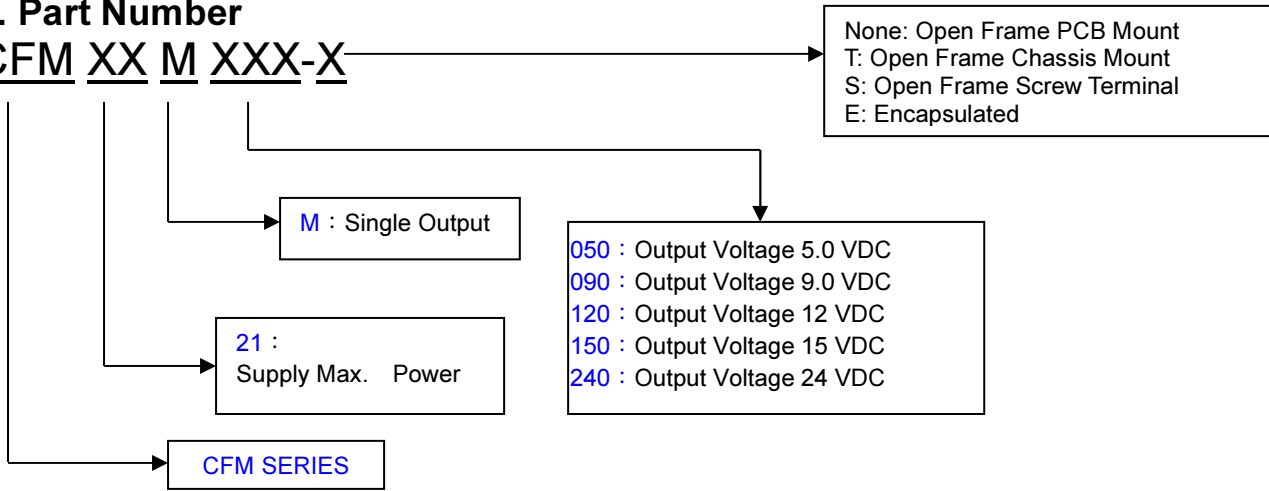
. Part Number
CFM XX M XXX-X

None: Open Frame PCB Mount
T: Open Frame Chassis Mount
S: Open Frame Screw Terminal
E: Encapsulated

M：Single Output

050：Output Voltage 5.0 VDC
090：Output Voltage 9.0 VDC
120：Output Voltage 12 VDC
150：Output Voltage 15 VDC
240：Output Voltage 24 VDC

21：
Supply Max. Power

CFM SERIES